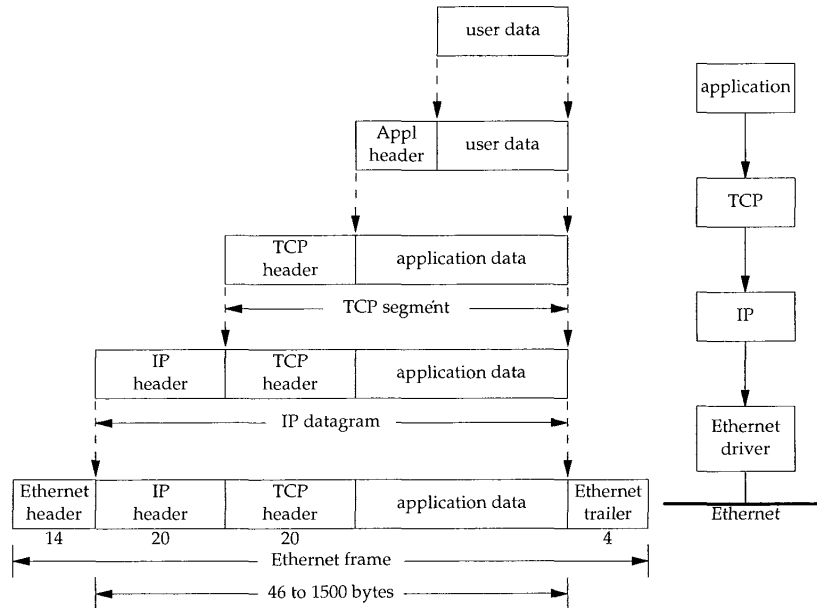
user data

Appl header | user data

TCP header | application data

TCP segment

IP header | TCP header | application data

IP datagram

Ethernet header | IP header | TCP header | application data | Ethernet trailer

14 20 20 4

Ethernet frame

46 to 1500 bytes

application

TCP

IP

Ethernet driver

Ethernet